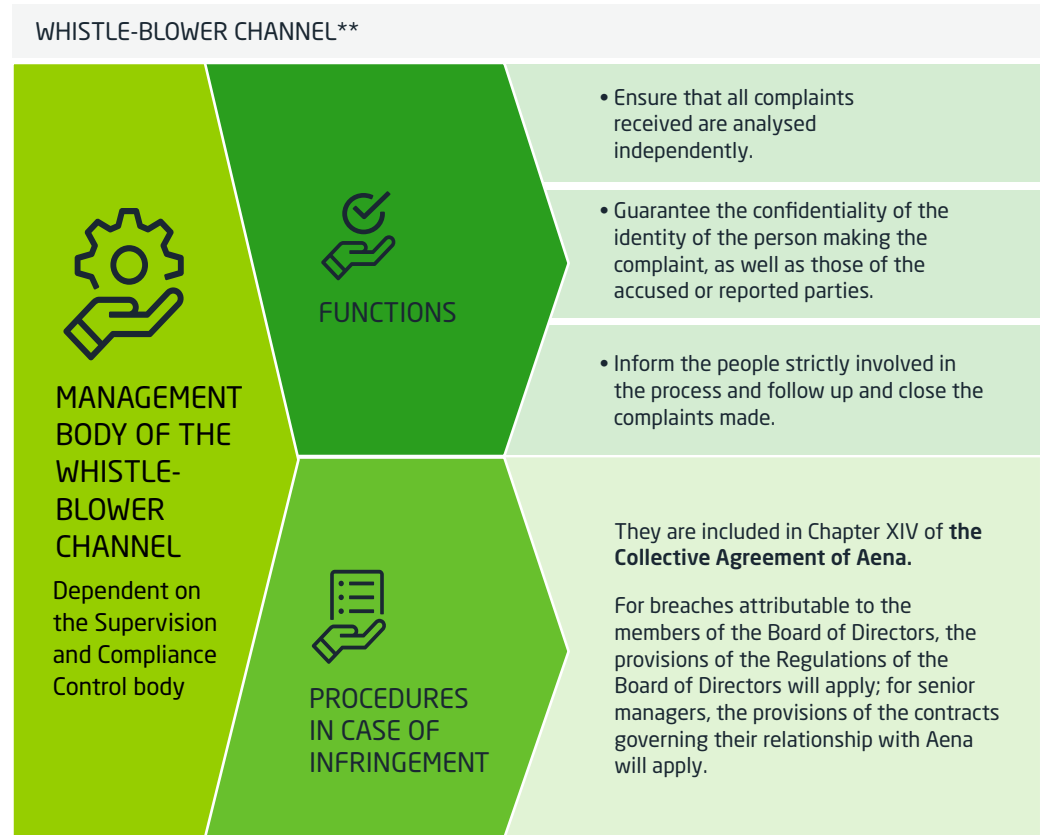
WHISTLE-BLOWER CHANNEL**

MANAGEMENT BODY OF THE WHISTLE-BLOWER CHANNEL

Dependent on the Supervision and Compliance Control body

FUNCTIONS

• Ensure that all complaints received are analysed independently.

• Guarantee the confidentiality of the identity of the person making the complaint, as well as those of the accused or reported parties.

• Inform the people strictly involved in the process and follow up and close the complaints made.

PROCEDURES IN CASE OF INFRINGEMENT

They are included in Chapter XIV of the Collective Agreement of Aena.

For breaches attributable to the members of the Board of Directors, the provisions of the Regulations of the Board of Directors will apply; for senior managers, the provisions of the contracts governing their relationship with Aena will apply.